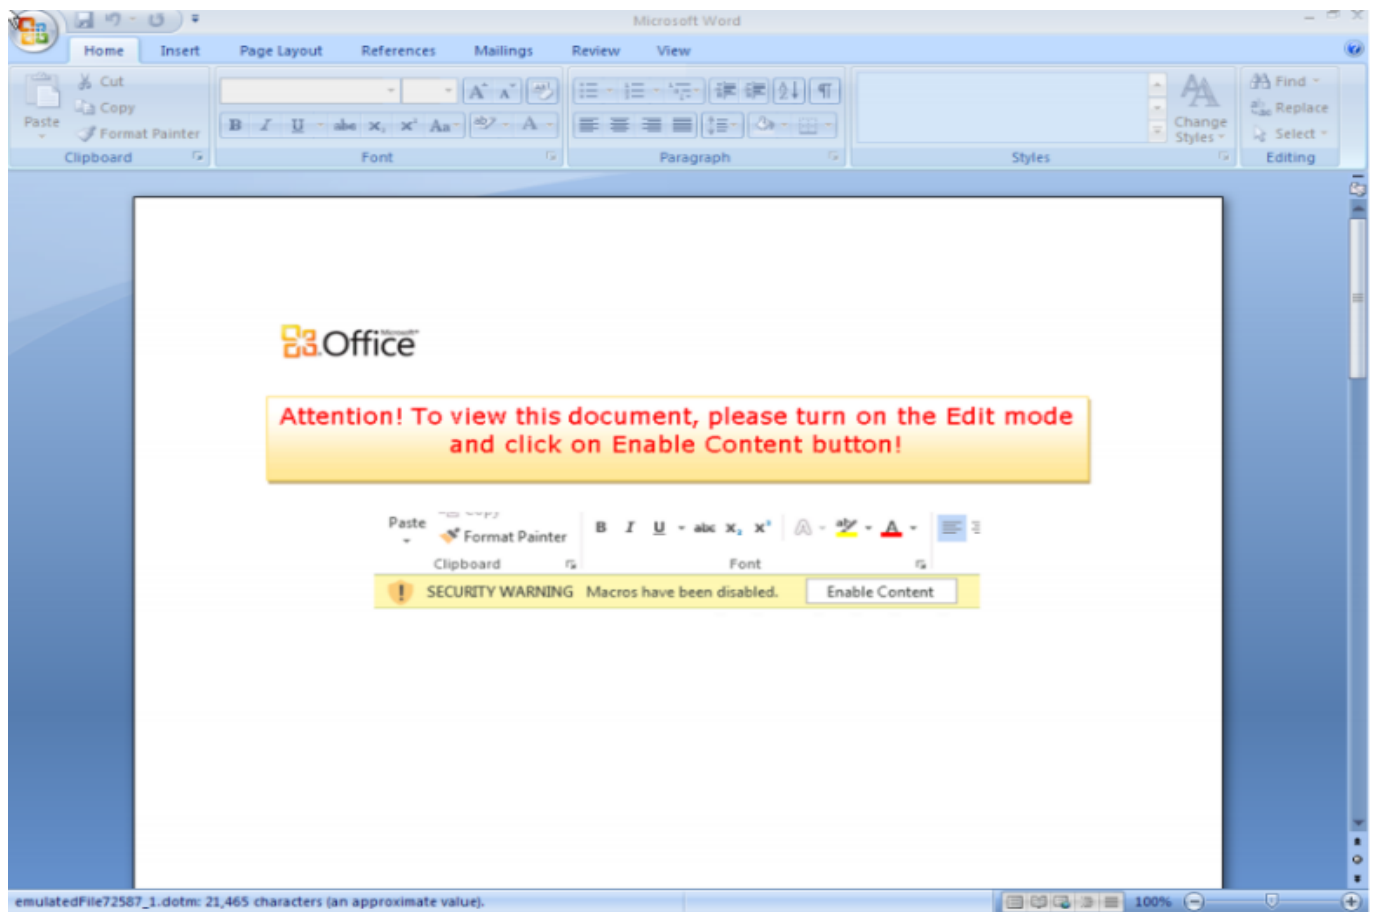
Microsoft Word

Home Insert Page Layout References Mailings Review View

Cut
Copy
Paste
Format Painter
Clipboard

Font

Paragraph

Change Styles
Styles

Find
Replace
Select
Editing

Microsoft Office

Attention! To view this document, please turn on the Edit mode and click on Enable Content button!

Paste
Copy
Format Painter
Clipboard
B I U abc $x_2$ $x^2$
Font

SECURITY WARNING Macros have been disabled. Enable Content

emulatedFile72587_1.dotm: 21,465 characters (an approximate value).

100%